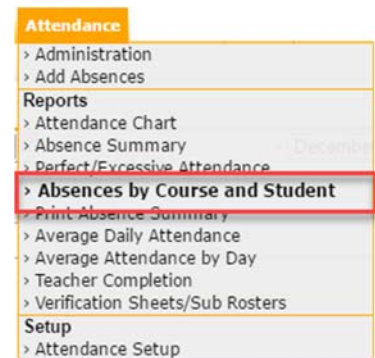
Attendance
› Administration
› Add Absences
Reports
› Attendance Chart
› Absence Summary
› Perfect/Excessive Attendance
Decemb
› Absences by Course and Student
› Print Absence Summary
› Average Daily Attendance
› Average Attendance by Day
› Teacher Completion
› Verification Sheets/Sub Rosters
Setup
› Attendance Setup